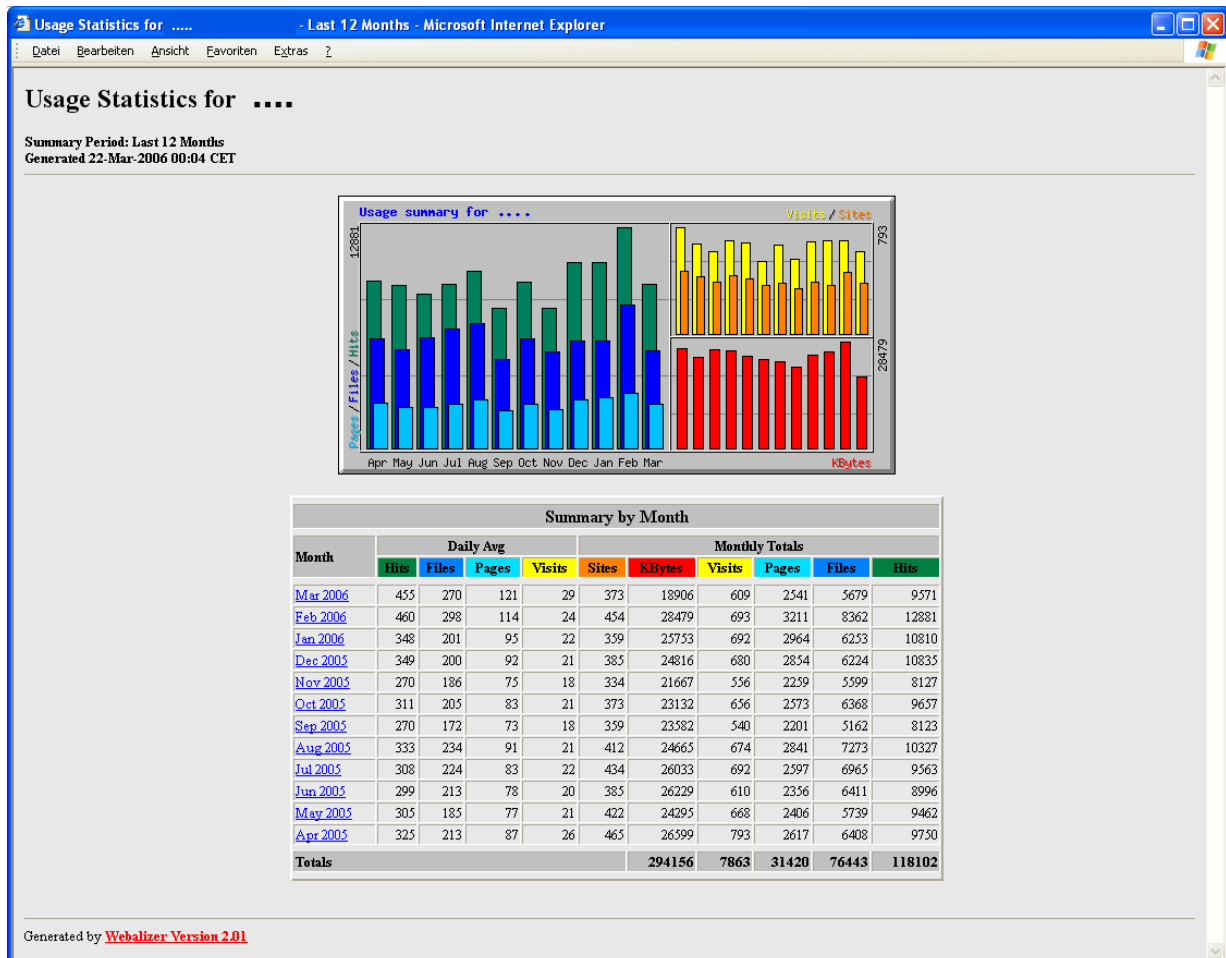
Usage Statistics for ..... - Last 12 Months - Microsoft Internet Explorer

Datei Bearbeiten Ansicht Favoriten Extras ?

Usage Statistics for ....

Summary Period: Last 12 Months
Generated 22-Mar-2006 00:04 CET

Usage summary for ....

Visits/Sites

12881

793

Pages/Files/Hits

28479

Apr May Jun Jul Aug Sep Oct Nov Dec Jan Feb Mar

KBytes

| Summary by Month | | | | | | | | | | |
|---|---|---|---|---|---|---|---|---|---|---|
| Month | Daily Avg | | | | Monthly Totals | | | | | |
| | Hits | Files | Pages | Visits | Sites | KBytes | Visits | Pages | Files | Hits |
| Mar 2006 | 455 | 270 | 121 | 29 | 373 | 18906 | 609 | 2541 | 5679 | 9571 |
| Feb 2006 | 460 | 298 | 114 | 24 | 454 | 28479 | 693 | 3211 | 8362 | 12881 |
| Jan 2006 | 348 | 201 | 95 | 22 | 359 | 25753 | 692 | 2964 | 6253 | 10810 |
| Dec 2005 | 349 | 200 | 92 | 21 | 385 | 24816 | 680 | 2854 | 6224 | 10835 |
| Nov 2005 | 270 | 186 | 75 | 18 | 334 | 21667 | 556 | 2259 | 5599 | 8127 |
| Oct 2005 | 311 | 205 | 83 | 21 | 373 | 23132 | 656 | 2573 | 6368 | 9657 |
| Sep 2005 | 270 | 172 | 73 | 18 | 359 | 23582 | 540 | 2201 | 5162 | 8123 |
| Aug 2005 | 333 | 234 | 91 | 21 | 412 | 24665 | 674 | 2841 | 7273 | 10327 |
| Jul 2005 | 308 | 224 | 83 | 22 | 434 | 26033 | 692 | 2597 | 6965 | 9563 |
| Jun 2005 | 299 | 213 | 78 | 20 | 385 | 26229 | 610 | 2356 | 6411 | 8996 |
| May 2005 | 305 | 185 | 77 | 21 | 422 | 24295 | 668 | 2406 | 5739 | 9462 |
| Apr 2005 | 325 | 213 | 87 | 26 | 465 | 26599 | 793 | 2617 | 6408 | 9750 |
| Totals | | | | | | 294156 | 7863 | 31420 | 76443 | 118102 |

Generated by Webalizer Version 2.01